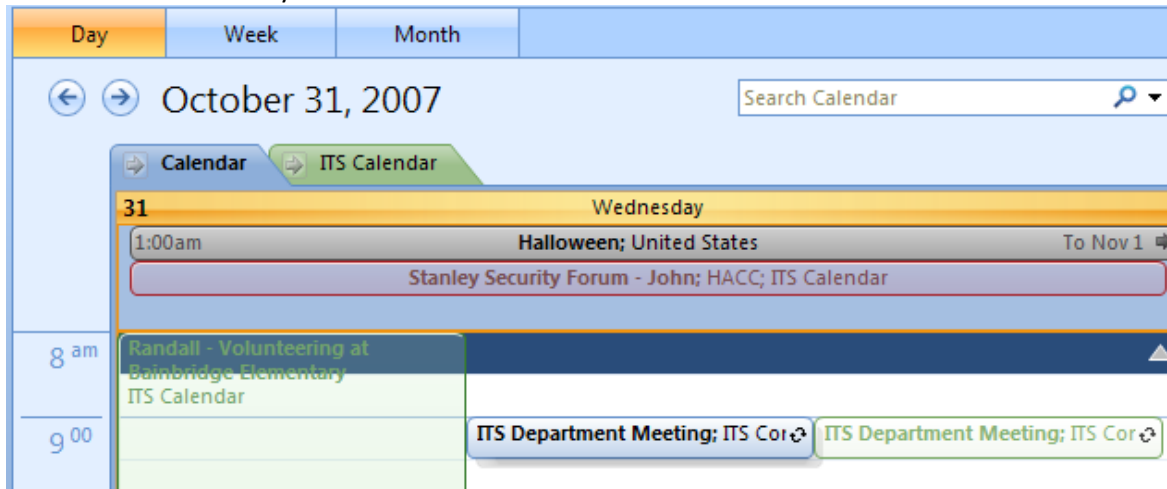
Day | Week | Month

October 31, 2007

Search Calendar

Calendar | ITS Calendar

31 Wednesday

1:00am Halloween; United States To Nov 1

Stanley Security Forum - John; HACC; ITS Calendar

8 am

Randall - Volunteering at Bainbridge Elementary
ITS Calendar

9 00

ITS Department Meeting; ITS Cor

ITS Department Meeting; ITS Cor